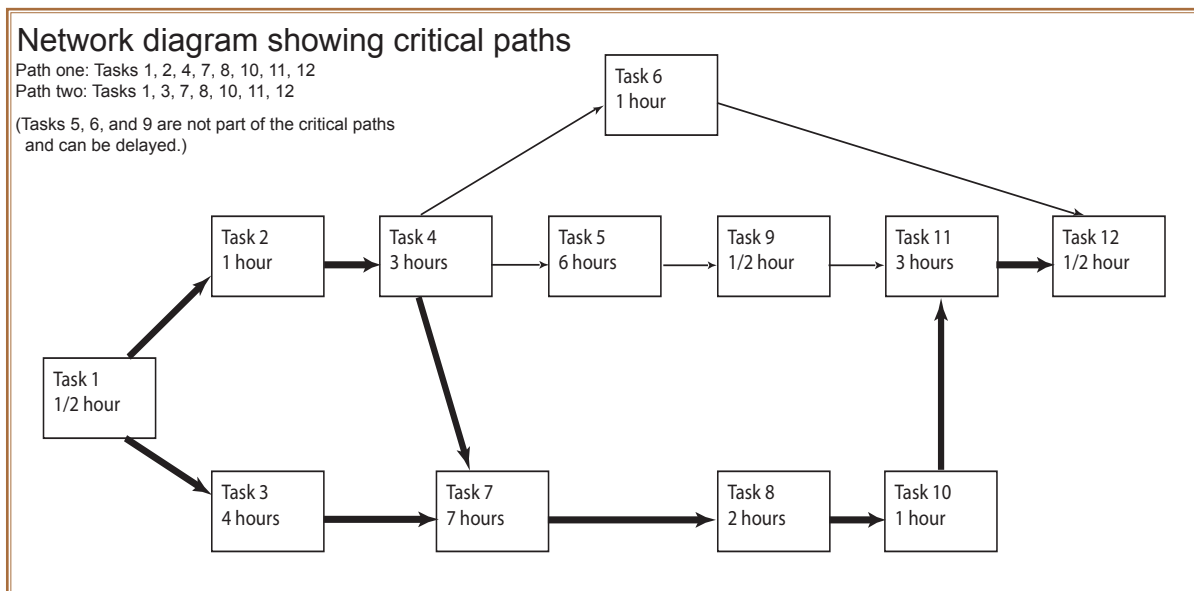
Network diagram showing critical paths

Path one: Tasks 1, 2, 4, 7, 8, 10, 11, 12
Path two: Tasks 1, 3, 7, 8, 10, 11, 12

(Tasks 5, 6, and 9 are not part of the critical paths and can be delayed.)

Task 6
1 hour

Task 2
1 hour

Task 4
3 hours

Task 5
6 hours

Task 9
1/2 hour

Task 11
3 hours

Task 12
1/2 hour

Task 1
1/2 hour

Task 3
4 hours

Task 7
7 hours

Task 8
2 hours

Task 10
1 hour